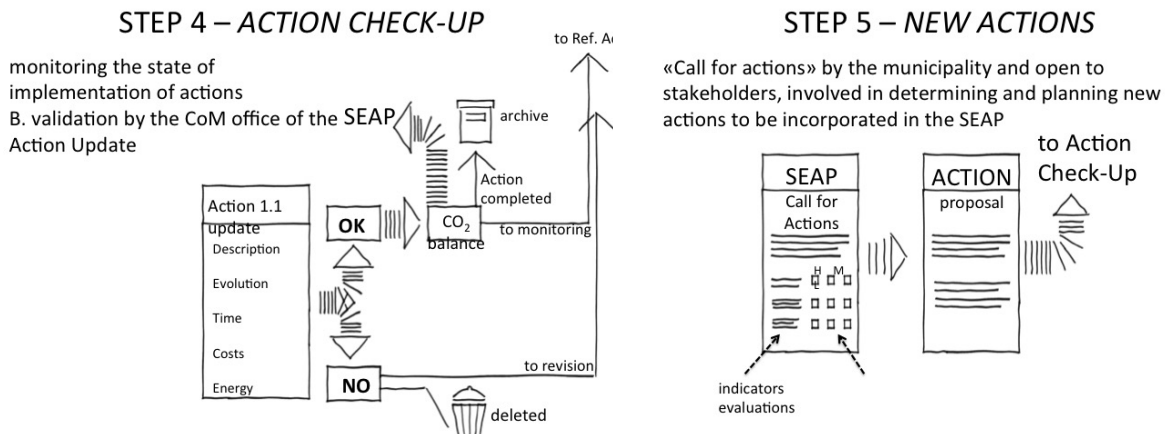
STEP 4 – ACTION CHECK-UP

monitoring the state of implementation of actions
B. validation by the CoM office of the Action Update

to Ref. A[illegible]

SEAP

archive

Action completed

Action 1.1 update

Description

Evolution

Time

Costs

Energy

OK

$CO_2$ balance

to monitoring

NO

to revision

deleted

STEP 5 – NEW ACTIONS

«Call for actions» by the municipality and open to stakeholders, involved in determining and planning new actions to be incorporated in the SEAP

SEAP

Call for Actions

H L M

indicators evaluations

ACTION

proposal

to Action Check-Up